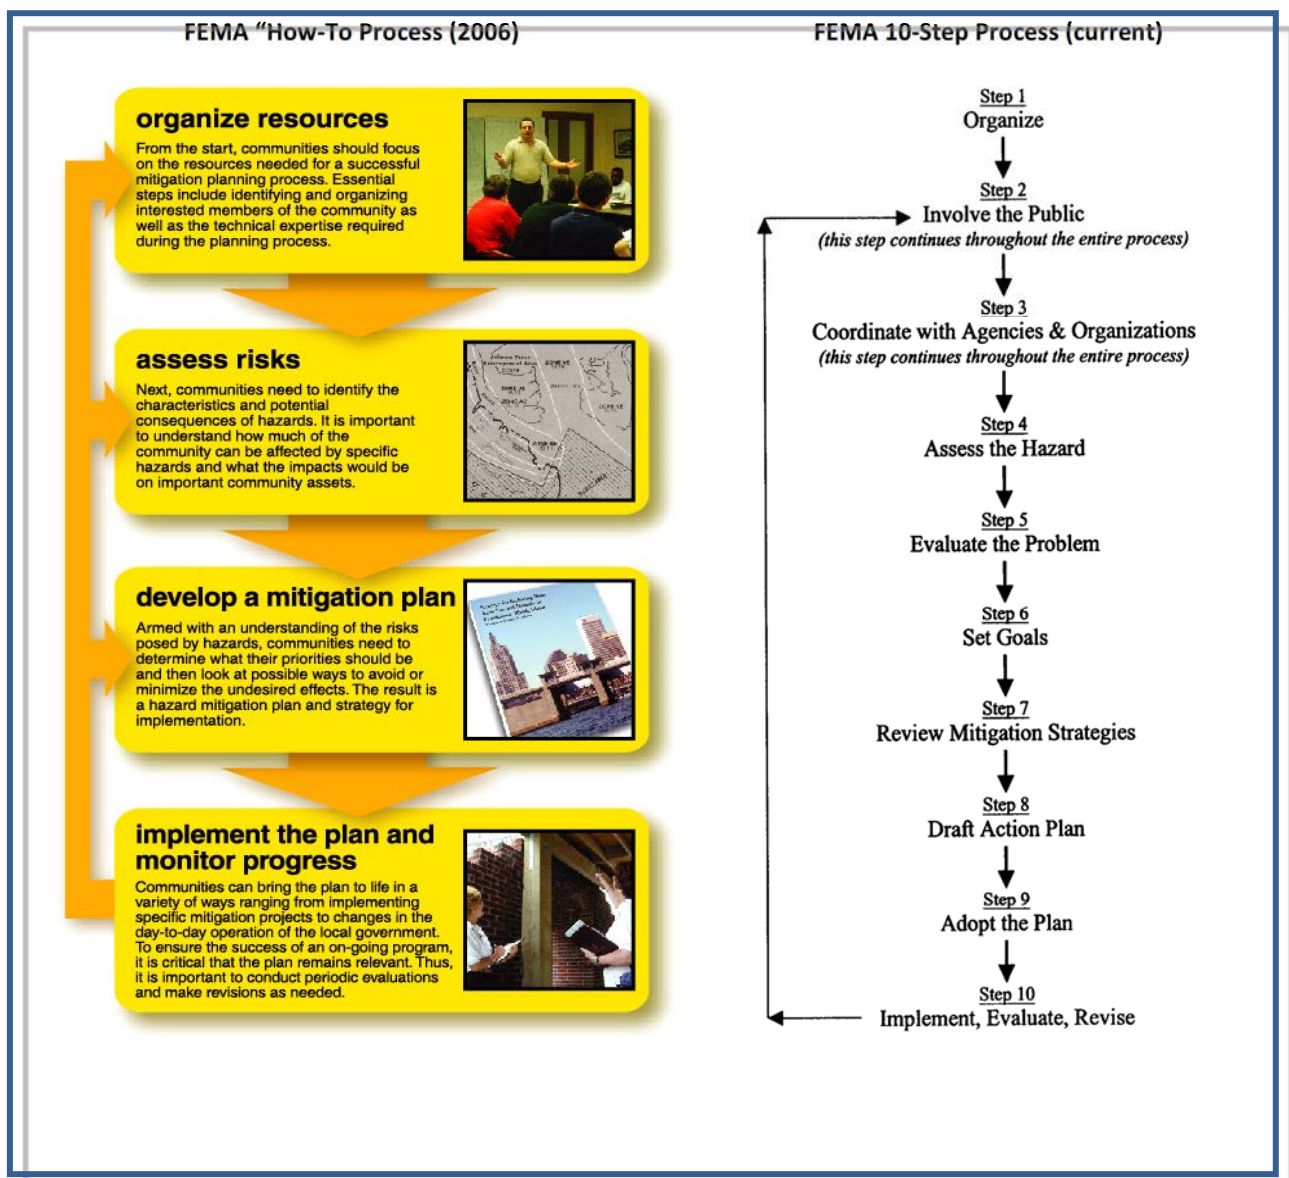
FEMA "How-To Process (2006)

FEMA 10-Step Process (current)

organize resources

From the start, communities should focus on the resources needed for a successful mitigation planning process. Essential steps include identifying and organizing interested members of the community as well as the technical expertise required during the planning process.

assess risks

Next, communities need to identify the characteristics and potential consequences of hazards. It is important to understand how much of the community can be affected by specific hazards and what the impacts would be on important community assets.

develop a mitigation plan

Armed with an understanding of the risks posed by hazards, communities need to determine what their priorities should be and then look at possible ways to avoid or minimize the undesired effects. The result is a hazard mitigation plan and strategy for implementation.

implement the plan and monitor progress

Communities can bring the plan to life in a variety of ways ranging from implementing specific mitigation projects to changes in the day-to-day operation of the local government. To ensure the success of an on-going program, it is critical that the plan remains relevant. Thus, it is important to conduct periodic evaluations and make revisions as needed.

Step 1
Organize

Step 2
Involve the Public
(this step continues throughout the entire process)

Step 3
Coordinate with Agencies & Organizations
(this step continues throughout the entire process)

Step 4
Assess the Hazard

Step 5
Evaluate the Problem

Step 6
Set Goals

Step 7
Review Mitigation Strategies

Step 8
Draft Action Plan

Step 9
Adopt the Plan

Step 10
Implement, Evaluate, Revise